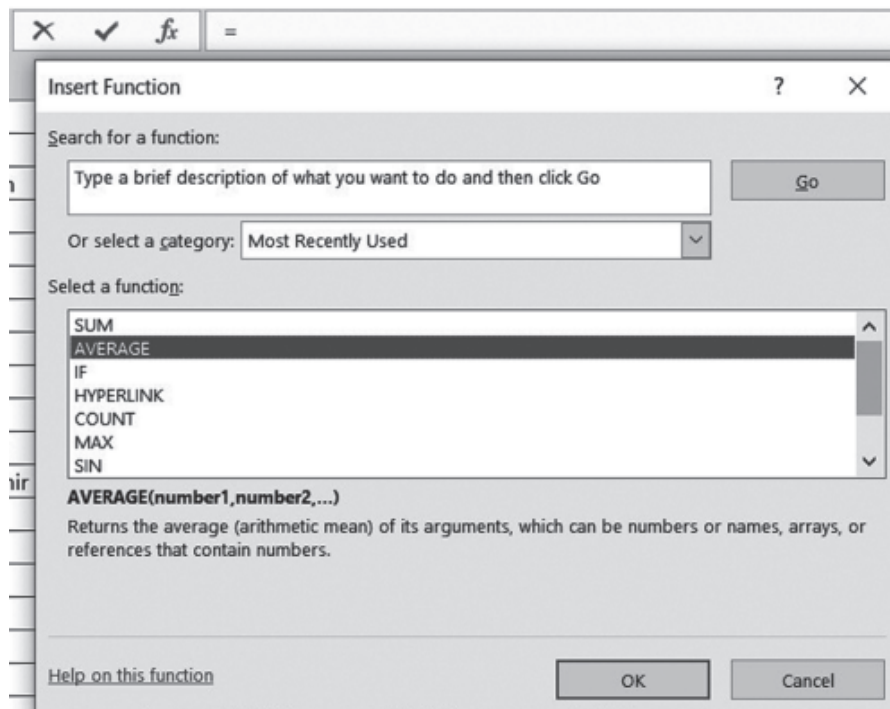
× ✓ $f_x$ =

Insert Function ? ×

Search for a function:

Type a brief description of what you want to do and then click Go

Go

Or select a category: Most Recently Used

Select a function:

SUM
AVERAGE
IF
HYPERLINK
COUNT
MAX
SIN

AVERAGE(number1,number2,...)

Returns the average (arithmetic mean) of its arguments, which can be numbers or names, arrays, or references that contain numbers.

Help on this function

OK

Cancel

n

nir